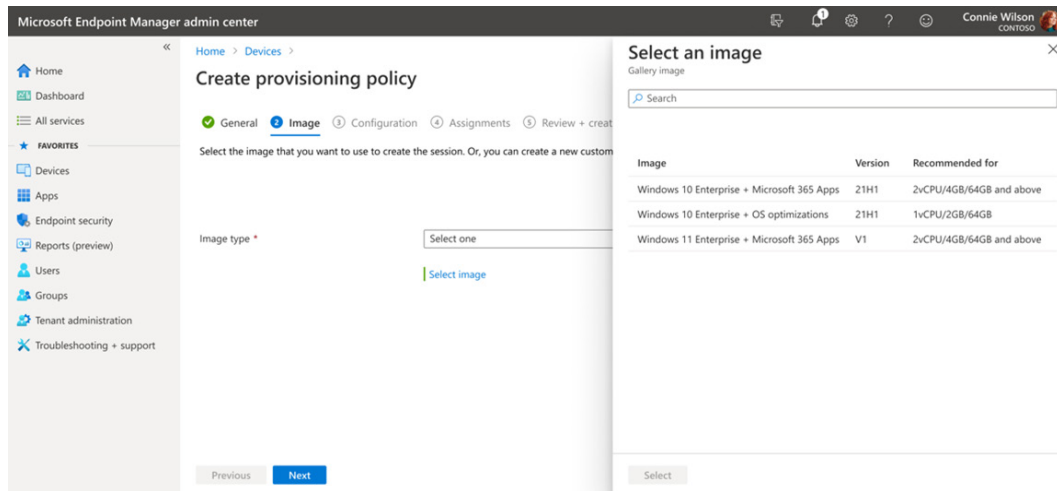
Microsoft Endpoint Manager admin center

Connie Wilson
CONTOSO

«

Home
Dashboard
All services
FAVORITES
Devices
Apps
Endpoint security
Reports (preview)
Users
Groups
Tenant administration
Troubleshooting + support

Home > Devices >

Create provisioning policy

General  2 Image  3 Configuration  4 Assignments  5 Review + creat

Select the image that you want to use to create the session. Or, you can create a new custom

Image type *

Select one

Select image

Previous  Next

Select an image
Gallery image

Search

| Image | Version | Recommended for |
|---|---|---|
| Windows 10 Enterprise + Microsoft 365 Apps | 21H1 | 2vCPU/4GB/64GB and above |
| Windows 10 Enterprise + OS optimizations | 21H1 | 1vCPU/2GB/64GB |
| Windows 11 Enterprise + Microsoft 365 Apps | V1 | 2vCPU/4GB/64GB and above |

Select